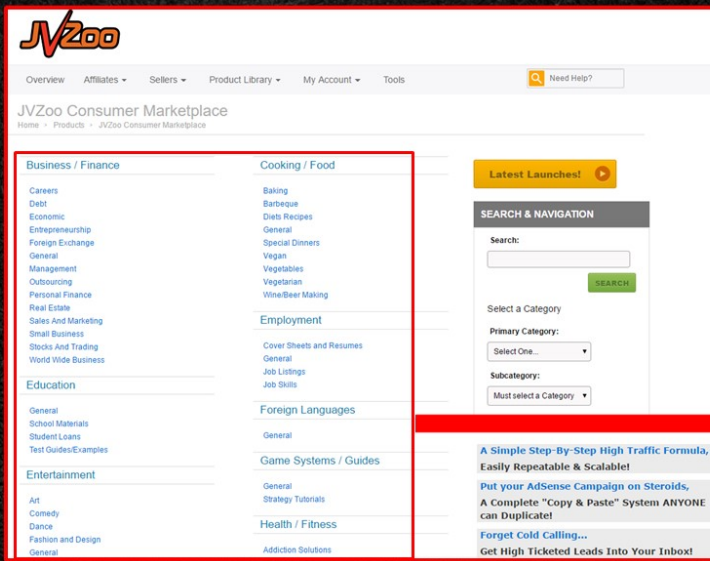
JVZoo

Overview Affiliates ▾ Sellers ▾ Product Library ▾ My Account ▾ Tools

Need Help?

JVZoo Consumer Marketplace

Home › Products › JVZoo Consumer Marketplace

Business / Finance

Careers
Debt
Economic
Entrepreneurship
Foreign Exchange
General
Management
Outsourcing
Personal Finance
Real Estate
Sales And Marketing
Small Business
Stocks And Trading
World Wide Business

Education

General
School Materials
Student Loans
Test Guides/Examples

Entertainment

Art
Comedy
Dance
Fashion and Design
General

Cooking / Food

Baking
Barbeque
Diets Recipes
General
Special Dinners
Vegan
Vegetables
Vegetarian
Wine/Beer Making

Employment

Cover Sheets and Resumes
General
Job Listings
Job Skills

Foreign Languages

General

Game Systems / Guides

General
Strategy Tutorials

Health / Fitness

Addiction Solutions

Latest Launches!

SEARCH & NAVIGATION

Search:

SEARCH

Select a Category

Primary Category:

Select One...

Subcategory:

Must select a Category

A Simple Step-By-Step High Traffic Formula,
Easily Repeatable & Scalable!

Put your AdSense Campaign on Steroids,
A Complete "Copy & Paste" System ANYONE can Duplicate!

Forget Cold Calling...
Get High Ticketed Leads Into Your Inbox!